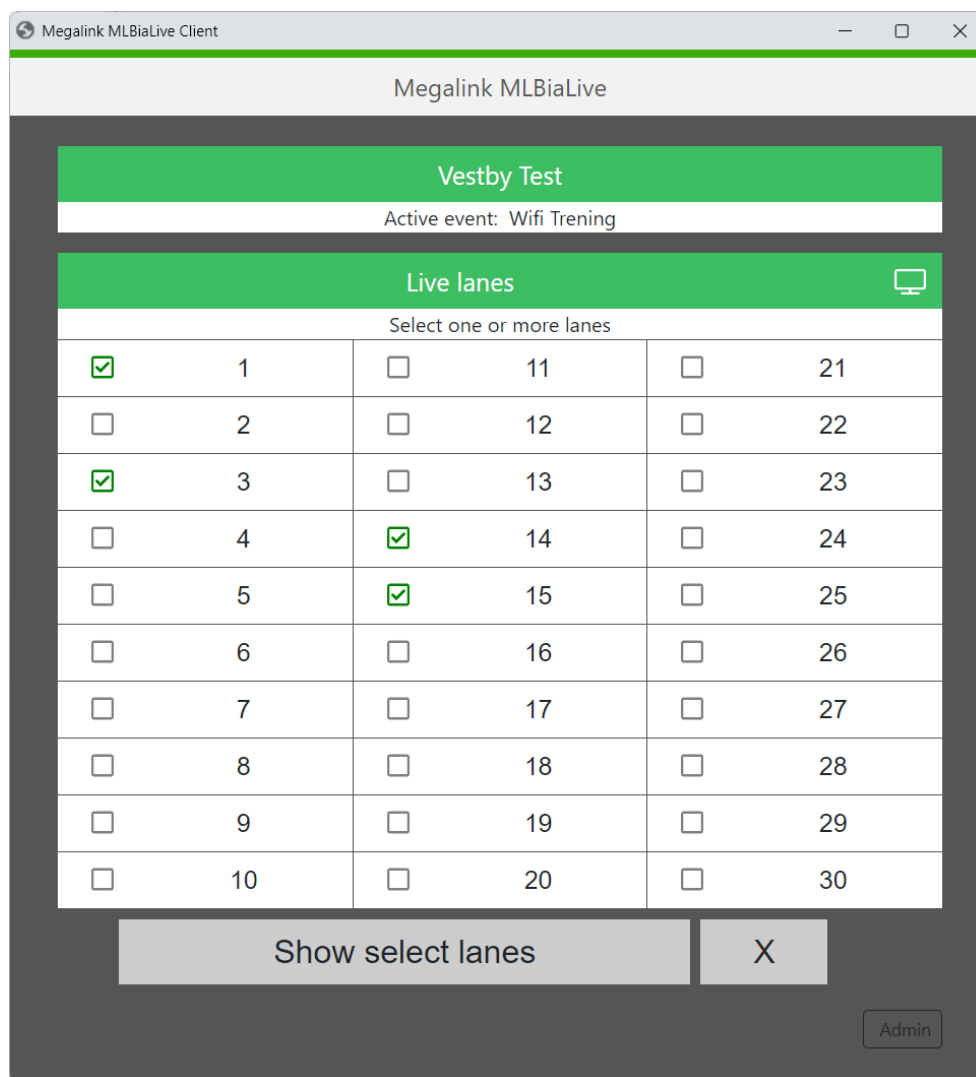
Megalink MLBiaLive Client

Megalink MLBiaLive

Vestby Test

Active event: Wifi Trening

Live lanes

Select one or more lanes

| ☑ 1 | ☐ 11 | ☐ 21 |
|---|---|---|
| ☐ 2 | ☐ 12 | ☐ 22 |
| ☑ 3 | ☐ 13 | ☐ 23 |
| ☐ 4 | ☑ 14 | ☐ 24 |
| ☐ 5 | ☑ 15 | ☐ 25 |
| ☐ 6 | ☐ 16 | ☐ 26 |
| ☐ 7 | ☐ 17 | ☐ 27 |
| ☐ 8 | ☐ 18 | ☐ 28 |
| ☐ 9 | ☐ 19 | ☐ 29 |
| ☐ 10 | ☐ 20 | ☐ 30 |

Show select lanes

X

Admin